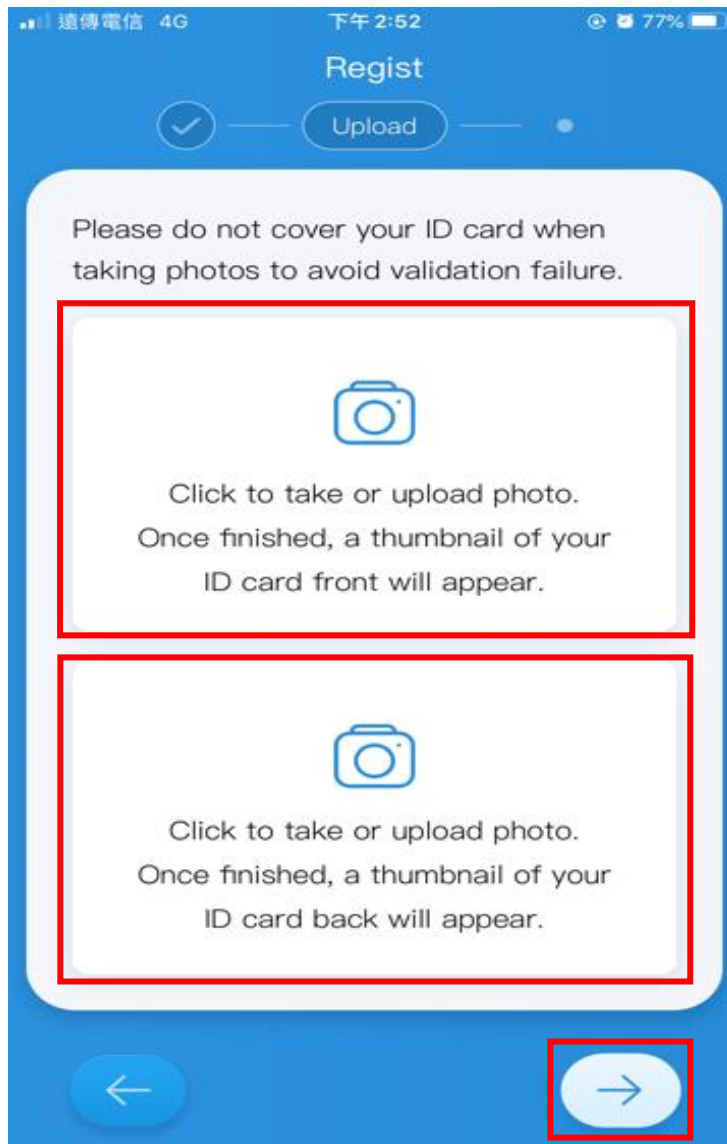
遠傳電信 4G 下午2:52 77%

Regist

Upload

Please do not cover your ID card when taking photos to avoid validation failure.

Click to take or upload photo. Once finished, a thumbnail of your ID card front will appear.

Click to take or upload photo. Once finished, a thumbnail of your ID card back will appear.